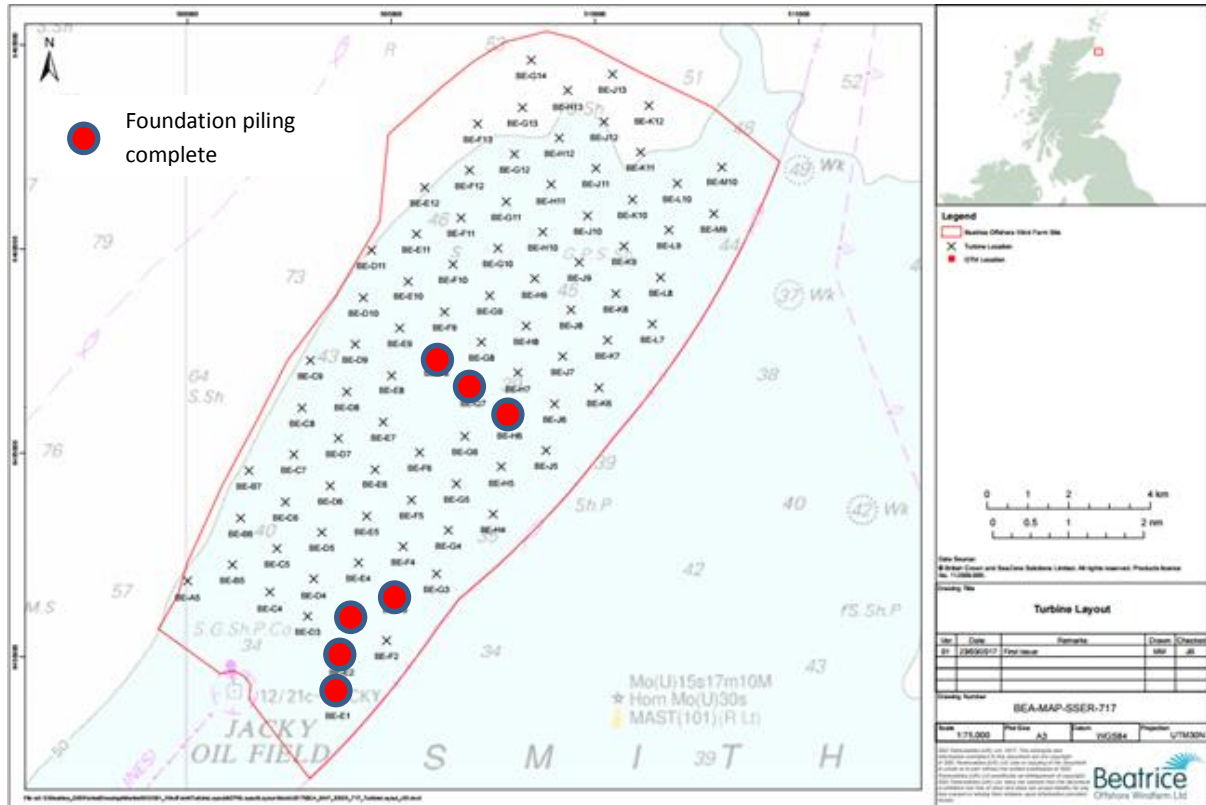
N

Foundation piling complete

52
BE-G14
BE-J13
51
52
BE-H13
BE-G13
BE-K12
BE-F13
BE-J12
48
BE-G12
BE-H12
BE-K11
49 Wk
BE-F12
BE-J11
BE-M10
BE-E12
BE-H11
BE-L10
BE-G11
BE-K10
46
BE-F11
BE-M9
BE-J10
79
BE-E11
BE-H10
BE-L9
44
BE-D11
BE-K9
BE-G10
73
BE-F10
BE-J9
BE-E10
BE-H9
37 Wk
45
BE-L8
BE-D10
BE-G9
BE-K8
BE-F9
BE-J8
BE-E9
BE-L7
BE-H8
BE-D9
43
BE-G8
BE-K7
BE-C9
BE-J7
BE-H7
38
64
S.Sh.
BE-E8
BE-D8
BE-G7
BE-K6
BE-J6
BE-C8
BE-H6
BE-E7
76
BE-D7
BE-G6
BE-J5
39
BE-C7
BE-F6
BE-B7
BE-H5
BE-E6
BE-D6
BE-G5
40
42 Wk
5h.P
BE-C6
BE-F5
BE-B6
40
BE-E5
BE-H4
35
BE-D5
BE-G4
BE-C5
BE-F4
BE-B5
BE-E4
57
BE-G3
42
BE-A5
BE-D4
M.S
f5.Sh.P
BE-C4
S.G.Sh.P.Co
BE-C3
BE-F2
34
34
43
12/21c JACKY
Mo(U)15s17m10M
Horn Mo(U)30s
MAST(101)(R Lt)
BE-E1
JACKY OIL FIELD
50
S M I T H
39

Legend
Beatrice Offshore Wind Farm Site
Turbine Location
OTM Location

0 1 2 4 km
0 0.5 1 2 nm

Data Source:
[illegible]

Drawing Title
Turbine Layout

| Ver | Date | Remarks | Drawn | Checked |
|---|---|---|---|---|
| 01 | 29/06/2017 | First issue | MM | JB |

Drawing Number
BEA-MAP-SSER-717

| Scale | Plot Size | Datum | Projection |
|---|---|---|---|
| 1:75,000 | A3 | WGS84 | UTM30N |

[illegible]

Beatrice
Offshore Windfarm Ltd

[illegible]